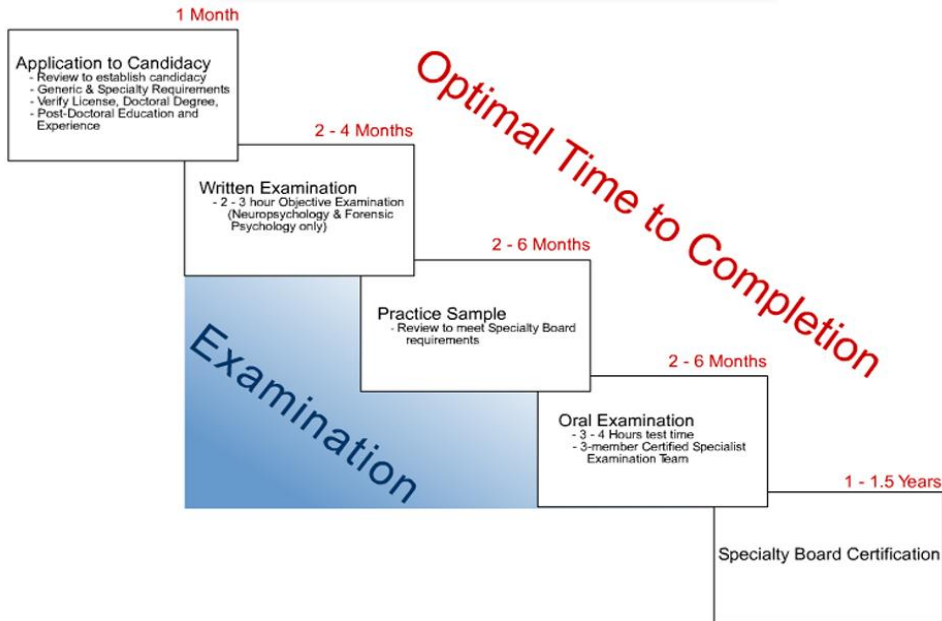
1 Month

Application to Candidacy
- Review to establish candidacy
- Generic & Specialty Requirements
- Verify License, Doctoral Degree,
- Post-Doctoral Education and Experience

Optimal Time to Completion

2 - 4 Months

Written Examination
- 2 - 3 hour Objective Examination (Neuropsychology & Forensic Psychology only)

2 - 6 Months

Practice Sample
- Review to meet Specialty Board requirements

Examination

2 - 6 Months

Oral Examination
- 3 - 4 Hours test time
- 3-member Certified Specialist Examination Team

1 - 1.5 Years

Specialty Board Certification